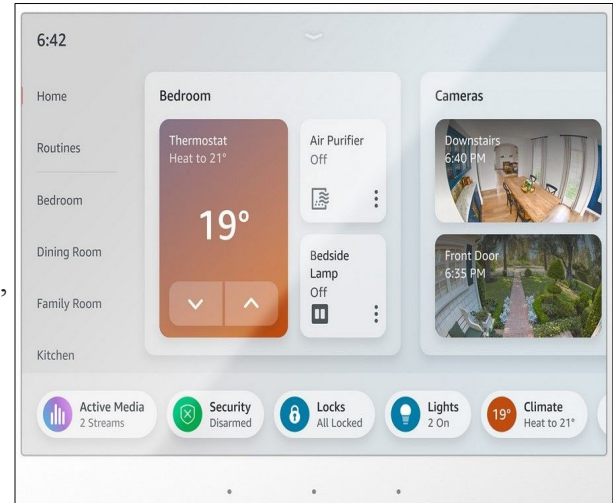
6:42

Home

Routines

Bedroom

Dining Room

Family Room

Kitchen

Bedroom

Thermostat
Heat to 21°

19°

Air Purifier
Off

Bedside Lamp
Off

Cameras

Downstairs
6:40 PM

Front Door
6:35 PM

Active Media
2 Streams

Security
Disarmed

Locks
All Locked

Lights
2 On

19°
Climate
Heat to 21°